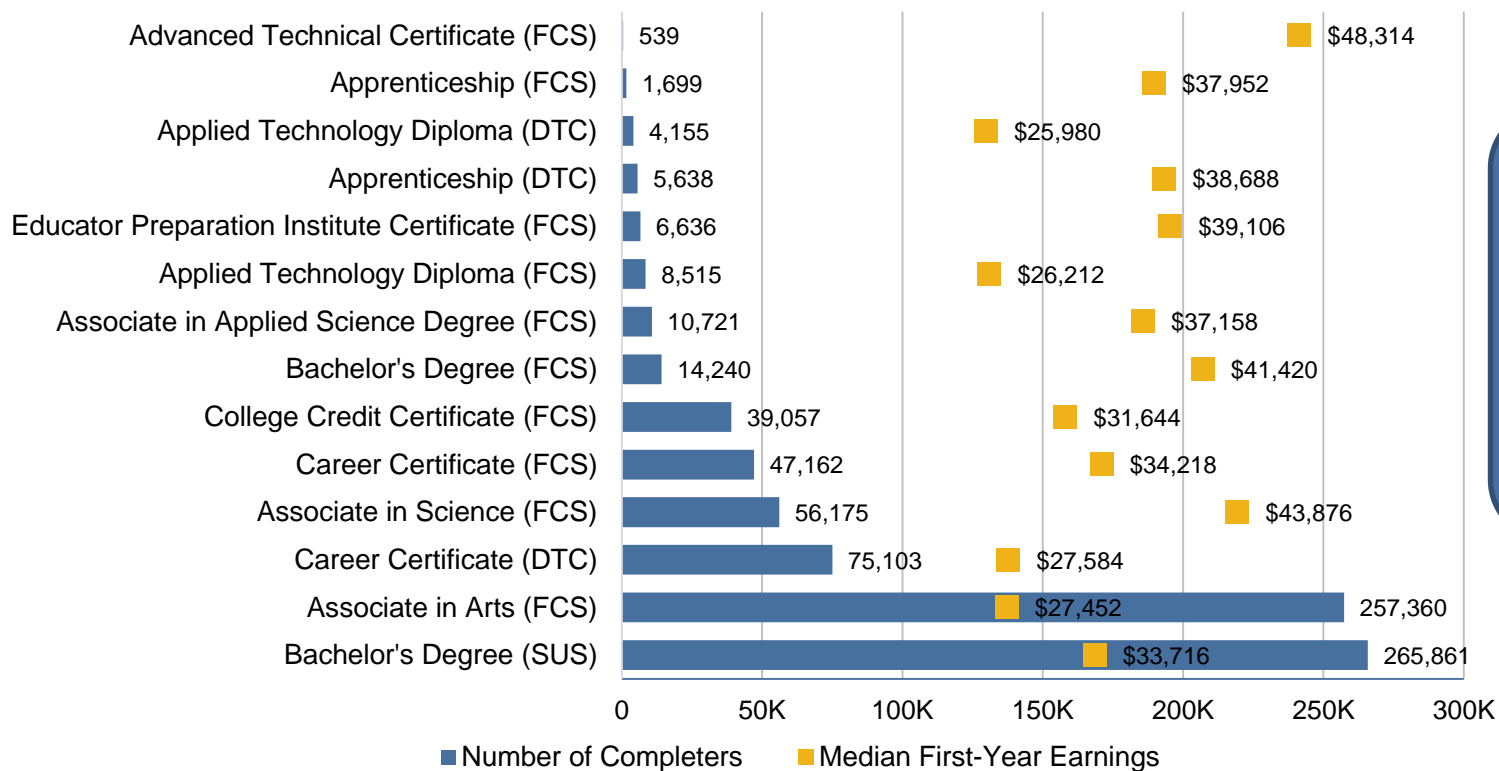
| Category | Number of Completers | Median First-Year Earnings |
|---|---|---|
| Advanced Technical Certificate (FCS) | 539 | \$48,314 |
| Apprenticeship (FCS) | 1,699 | \$37,952 |
| Applied Technology Diploma (DTC) | 4,155 | \$25,980 |
| Apprenticeship (DTC) | 5,638 | \$38,688 |
| Educator Preparation Institute Certificate (FCS) | 6,636 | \$39,106 |
| Applied Technology Diploma (FCS) | 8,515 | \$26,212 |
| Associate in Applied Science Degree (FCS) | 10,721 | \$37,158 |
| Bachelor's Degree (FCS) | 14,240 | \$41,420 |
| College Credit Certificate (FCS) | 39,057 | \$31,644 |
| Career Certificate (FCS) | 47,162 | \$34,218 |
| Associate in Science (FCS) | 56,175 | \$43,876 |
| Career Certificate (DTC) | 75,103 | \$27,584 |
| Associate in Arts (FCS) | 257,360 | \$27,452 |
| Bachelor's Degree (SUS) | 265,861 | \$33,716 |

0 50K 100K 150K 200K 250K 300K

Number of Completers    Median First-Year Earnings